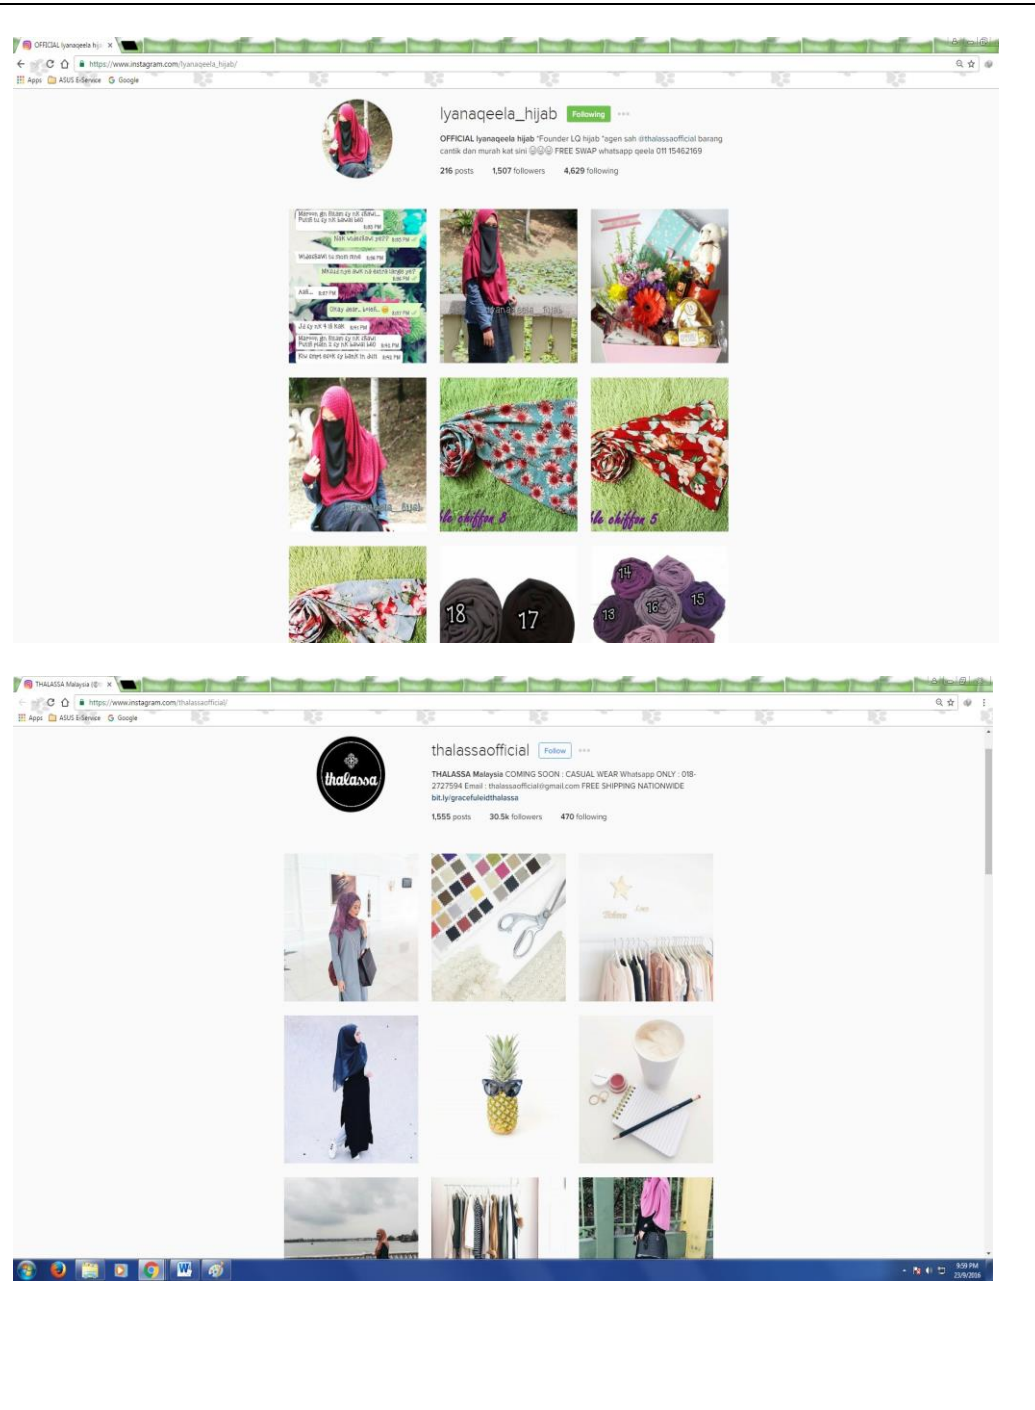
OFFICIAL lyanaqeela hij ×

https://www.instagram.com/lyanaqeela_hijab/

Apps ASUS E-Service Google

lyanaqeela_hijab Following

OFFICIAL lyanaqeela hijab *Founder LQ hijab *agen sah @thalassaofficial barang cantik dan murah kat sini ☺☺☺ FREE SWAP whatsapp qeela 011 15462169

216 posts 1,507 followers 4,629 following

lyanaqeela_hijab

ila chiffon 8

ila chiffon 5

18 17

14 13 16 15

THALASSA Malaysia (@t ×

https://www.instagram.com/thalassaofficial/

Apps ASUS E-Service Google

thalassaofficial Follow

thalassa

THALASSA Malaysia COMING SOON : CASUAL WEAR Whatsapp ONLY : 018-2727594 Email : thalassaofficial@gmail.com FREE SHIPPING NATIONWIDE
bit.ly/gracefuleidthalassa

1,555 posts 30.5k followers 470 following

9:59 PM
23/9/2016